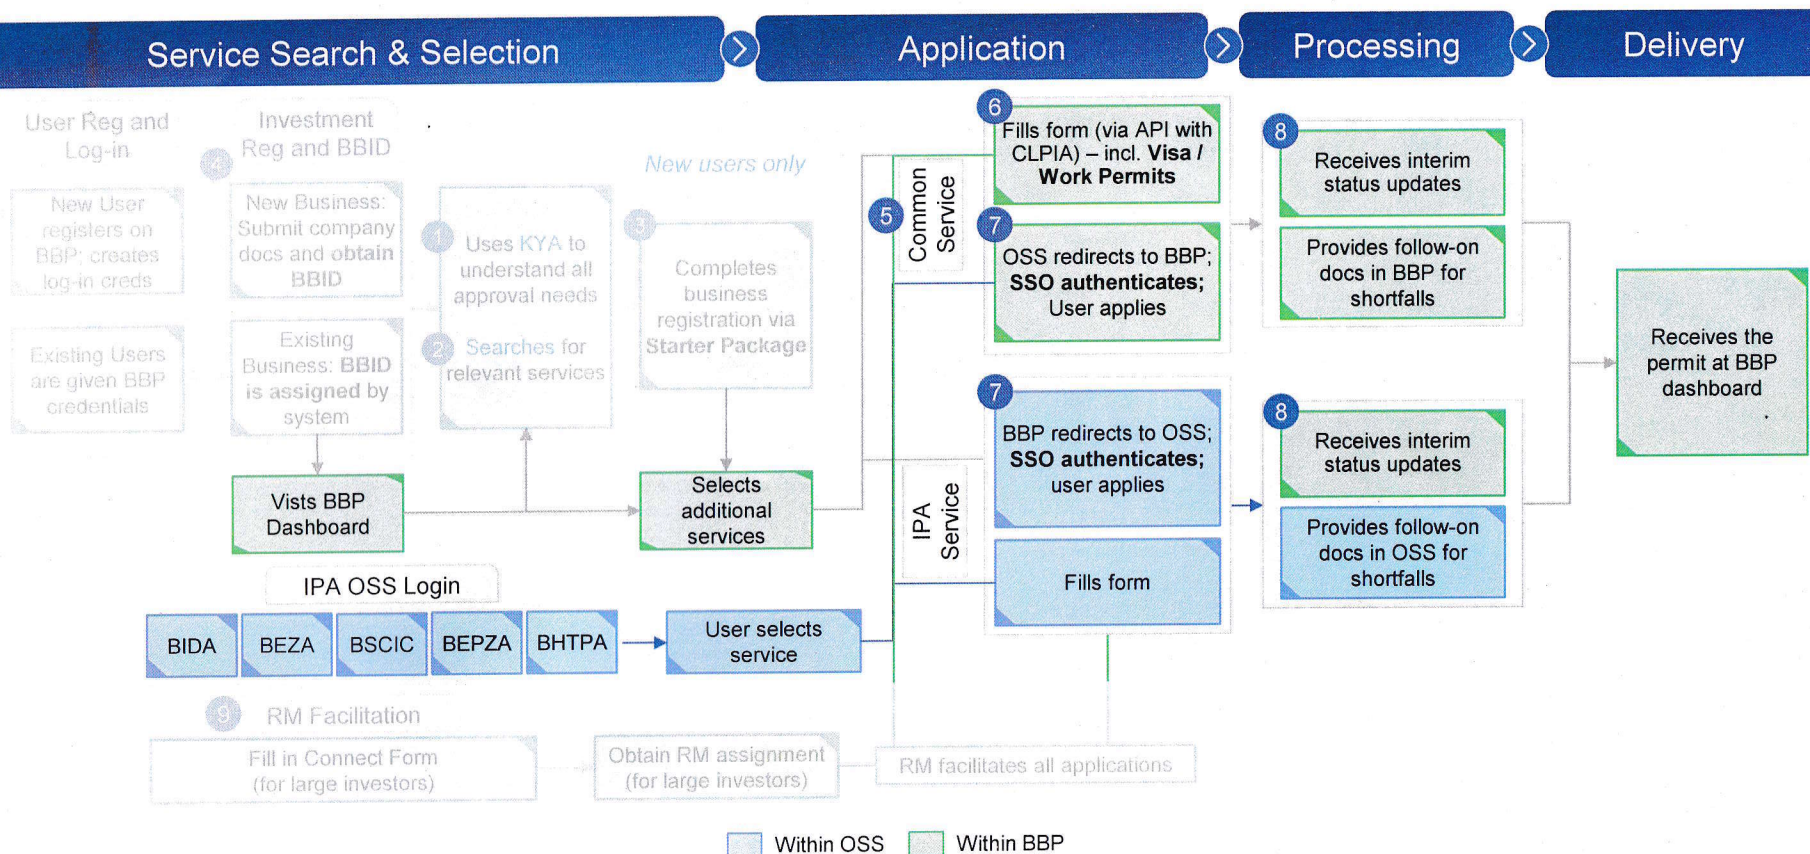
Service Search & Selection

Application

Processing

Delivery

User Reg and Log-in

4 Investment Reg and BBID

New User registers on BBP; creates log-in creds

New Business: Submit company docs and obtain BBID

Existing Users are given BBP credentials

Existing Business: BBID is assigned by system

New users only

1 Uses KYA to understand all approval needs

2 Searches for relevant services

3 Completes business registration via Starter Package

Vists BBP Dashboard

Selects additional services

IPA OSS Login

| BIDA | BEZA | BSCIC | BEPZA | BHTPA |
|---|---|---|---|---|

User selects service

5 Common Service

6 Fills form (via API with CLPIA) – incl. Visa / Work Permits

7 OSS redirects to BBP; SSO authenticates; User applies

IPA Service

7 BBP redirects to OSS; SSO authenticates; user applies

Fills form

8 Receives interim status updates

Provides follow-on docs in BBP for shortfalls

8 Receives interim status updates

Provides follow-on docs in OSS for shortfalls

Receives the permit at BBP dashboard

9 RM Facilitation

Fill in Connect Form (for large investors)

Obtain RM assignment (for large investors)

RM facilitates all applications

Within OSS

Within BBP